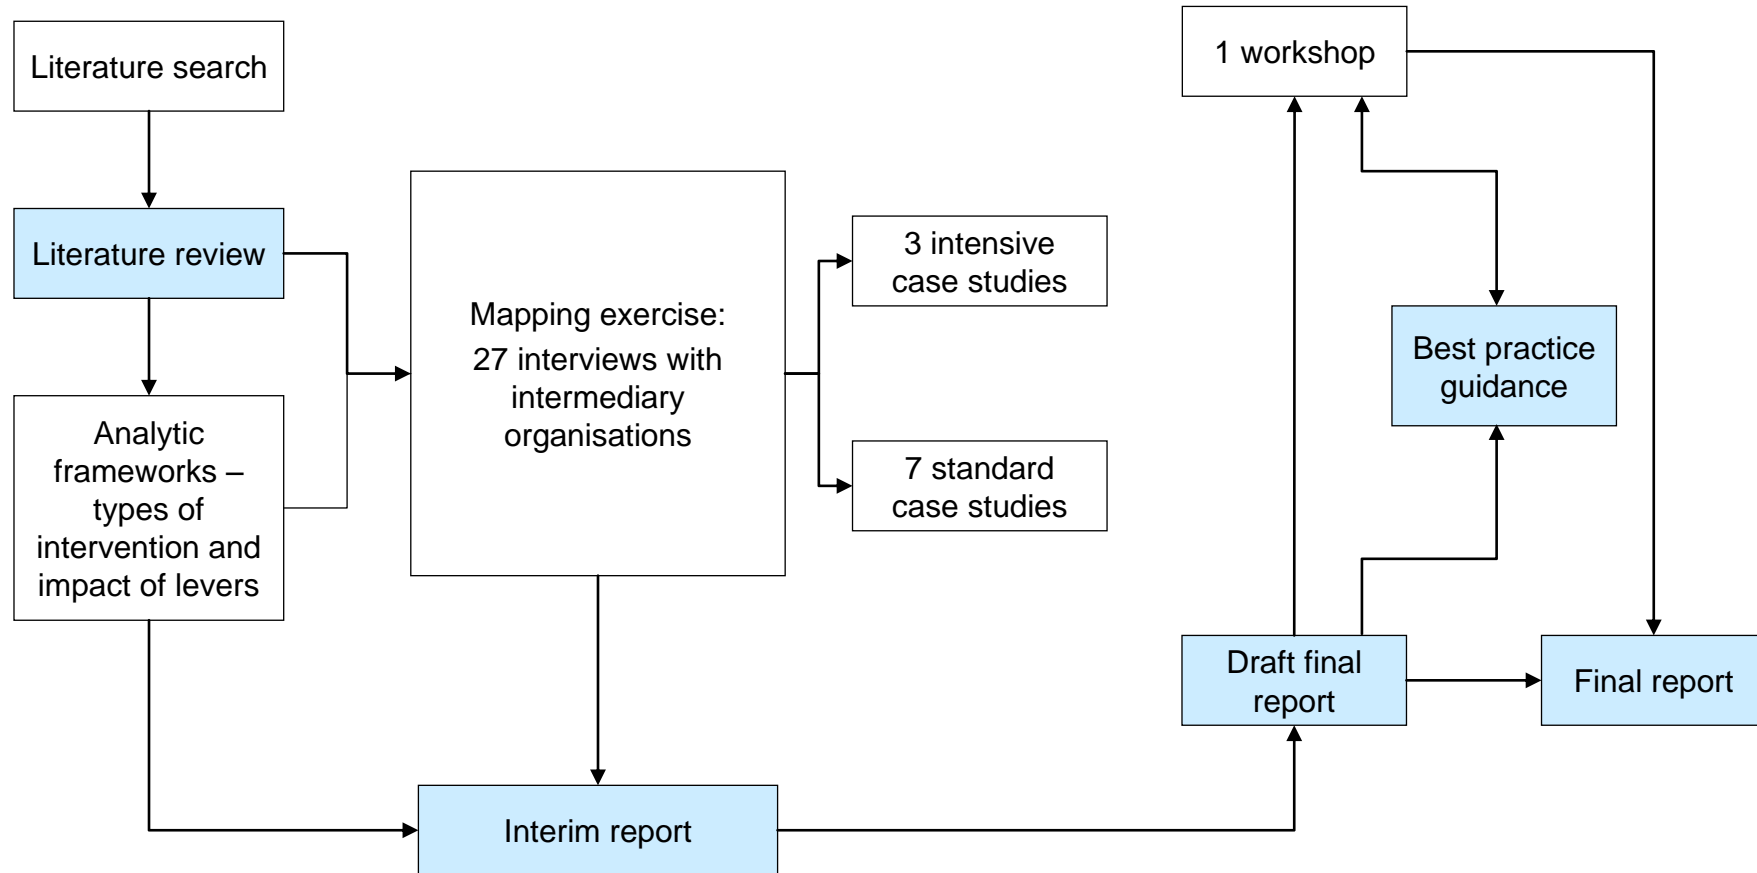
Literature search

Literature review

Analytic frameworks – types of intervention and impact of levers

Mapping exercise:
27 interviews with intermediary organisations

3 intensive case studies

7 standard case studies

Interim report

1 workshop

Best practice guidance

Draft final report

Final report